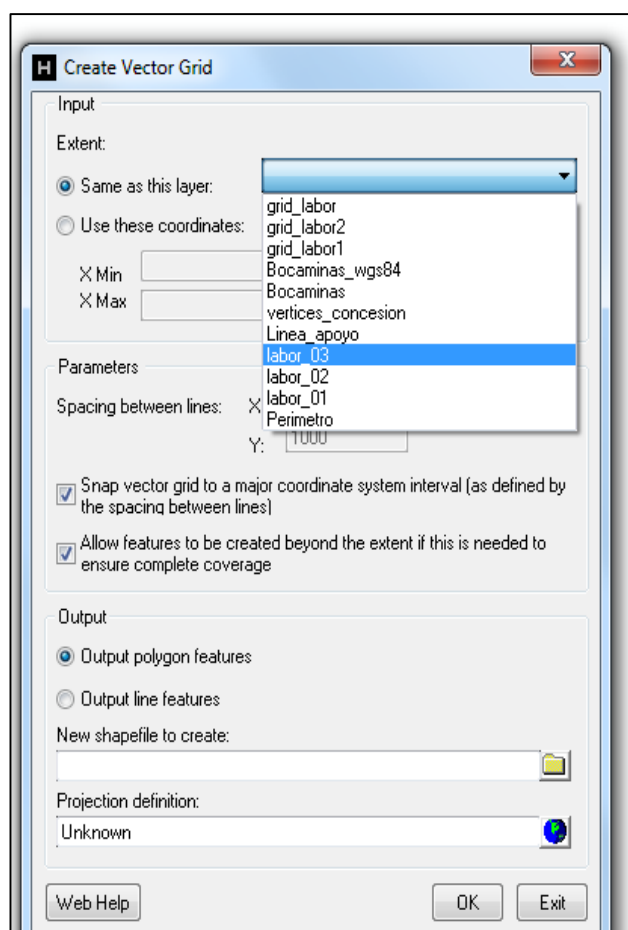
H Create Vector Grid

X

Input

Extent:

Same as this layer:

Use these coordinates:

X Min

X Max

grid_labor
grid_labor2
grid_labor1
Bocaminas_wgs84
Bocaminas
vertices_concesion
Linea_apoyo
labor_03
labor_02
labor_01
Perimetro

Parameters

Spacing between lines: X

Y: 1000

Snap vector grid to a major coordinate system interval (as defined by the spacing between lines)

Allow features to be created beyond the extent if this is needed to ensure complete coverage

Output

Output polygon features

Output line features

New shapefile to create:

Projection definition:

Unknown

Web Help

OK

Exit